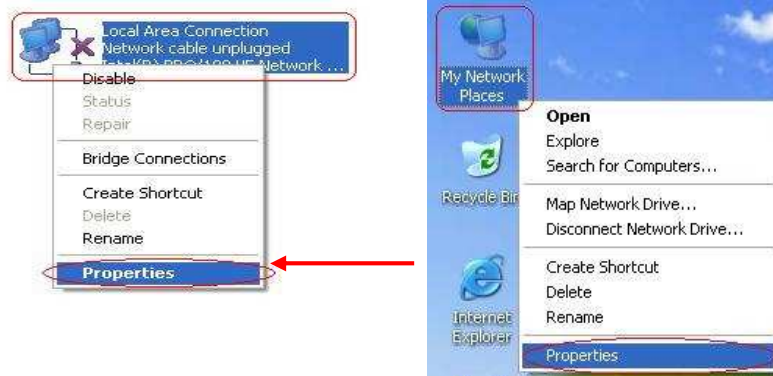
Local Area Connection
Network cable unplugged
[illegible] Network ...

Disable
Status
Repair

Bridge Connections

Create Shortcut
Delete
Rename

Properties

My Network Places

Open
Explore
Search for Computers...

Map Network Drive...
Disconnect Network Drive...

Create Shortcut
Delete
Rename

Properties

Recycle Bin

Internet Explorer